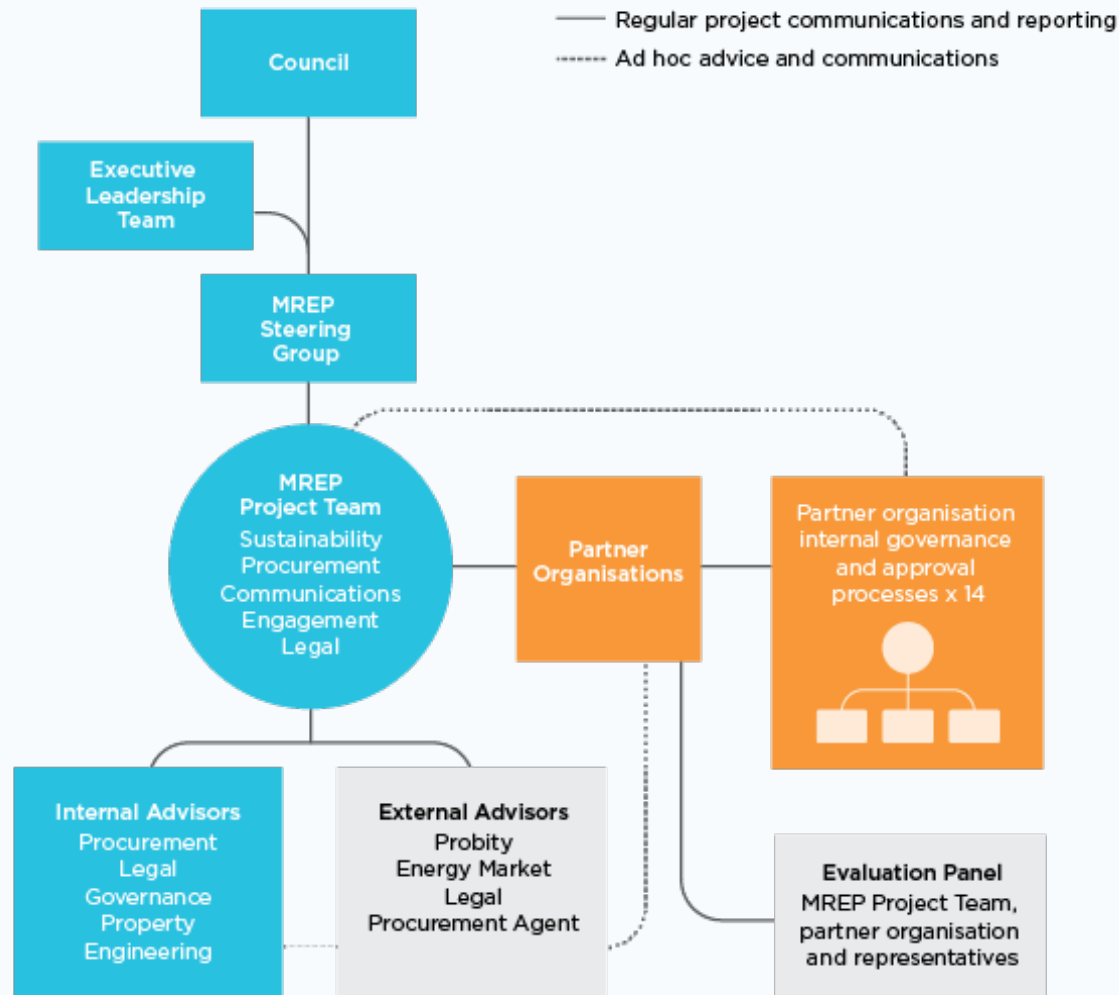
Regular project communications and reporting
Ad hoc advice and communications

Council

Executive Leadership Team

MREP Steering Group

MREP Project Team
Sustainability
Procurement
Communications
Engagement
Legal

Partner Organisations

Partner organisation internal governance and approval processes x 14

Internal Advisors
Procurement
Legal
Governance
Property
Engineering

External Advisors
Probity
Energy Market
Legal
Procurement Agent

Evaluation Panel
MREP Project Team, partner organisation and representatives